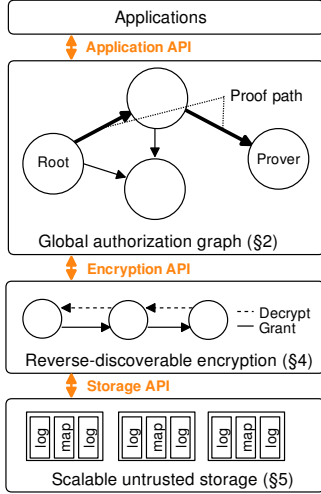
Applications

Application API

Proof path

Root

Prover

Global authorization graph (§2)

Encryption API

Decrypt
Grant

Reverse-discoverable encryption (§4)

Storage API

log map log

log map log

log map log

Scalable untrusted storage (§5)